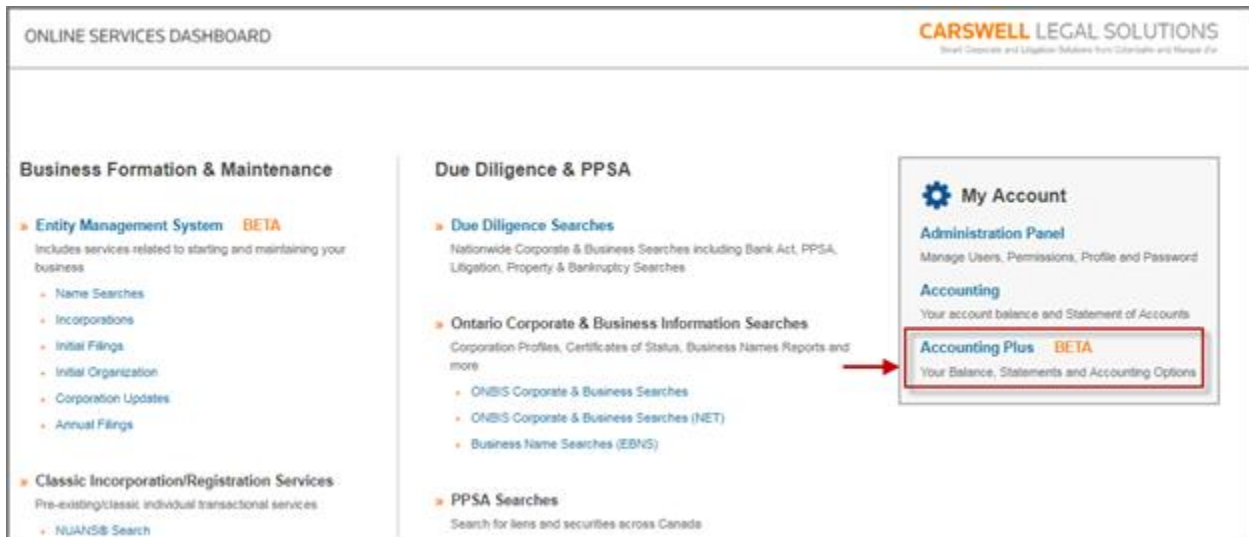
ONLINE SERVICES DASHBOARD

CARSWELL LEGAL SOLUTIONS
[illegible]

Business Formation & Maintenance

» Entity Management System BETA
Includes services related to starting and maintaining your business
- Name Searches
- Incorporations
- Initial Filings
- Initial Organization
- Corporation Updates
- Annual Filings

» Classic Incorporation/Registration Services
Pre-existing/classic individual transactional services
- NUANS® Search

Due Diligence & PPSA

» Due Diligence Searches
Nationwide Corporate & Business Searches including Bank Act, PPSA, Litigation, Property & Bankruptcy Searches

» Ontario Corporate & Business Information Searches
Corporation Profiles, Certificates of Status, Business Names Reports and more
- ONBIS Corporate & Business Searches
- ONBIS Corporate & Business Searches (NET)
- Business Name Searches (EBNS)

» PPSA Searches
Search for liens and securities across Canada

My Account

Administration Panel
Manage Users, Permissions, Profile and Password

Accounting
Your account balance and Statement of Accounts

Accounting Plus BETA
Your Balance, Statements and Accounting Options